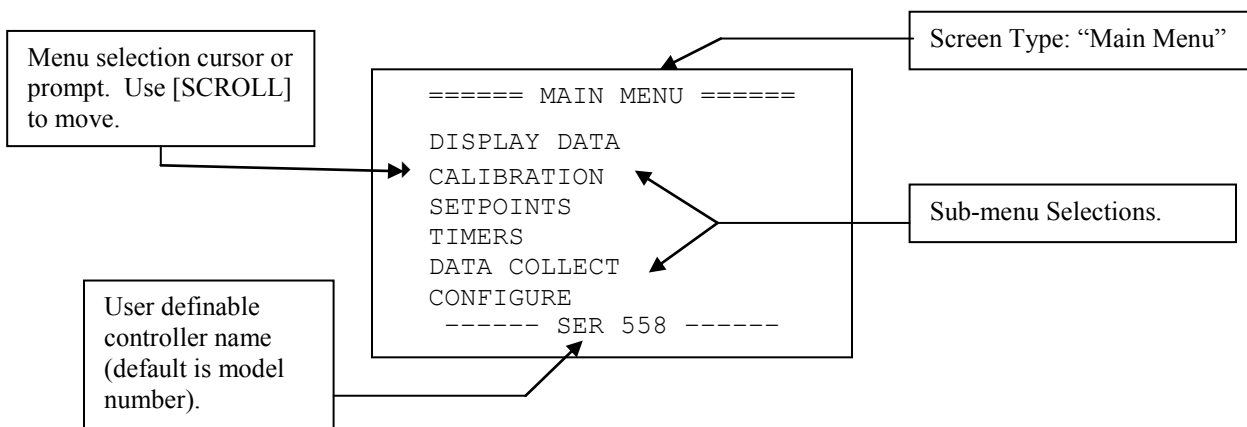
Menu selection cursor or prompt. Use [SCROLL] to move.

Screen Type: "Main Menu"

====== MAIN MENU ======

DISPLAY DATA
CALIBRATION
SETPOINTS
TIMERS
DATA COLLECT
CONFIGURE
------ SER 558 ------

Sub-menu Selections.

User definable controller name (default is model number).